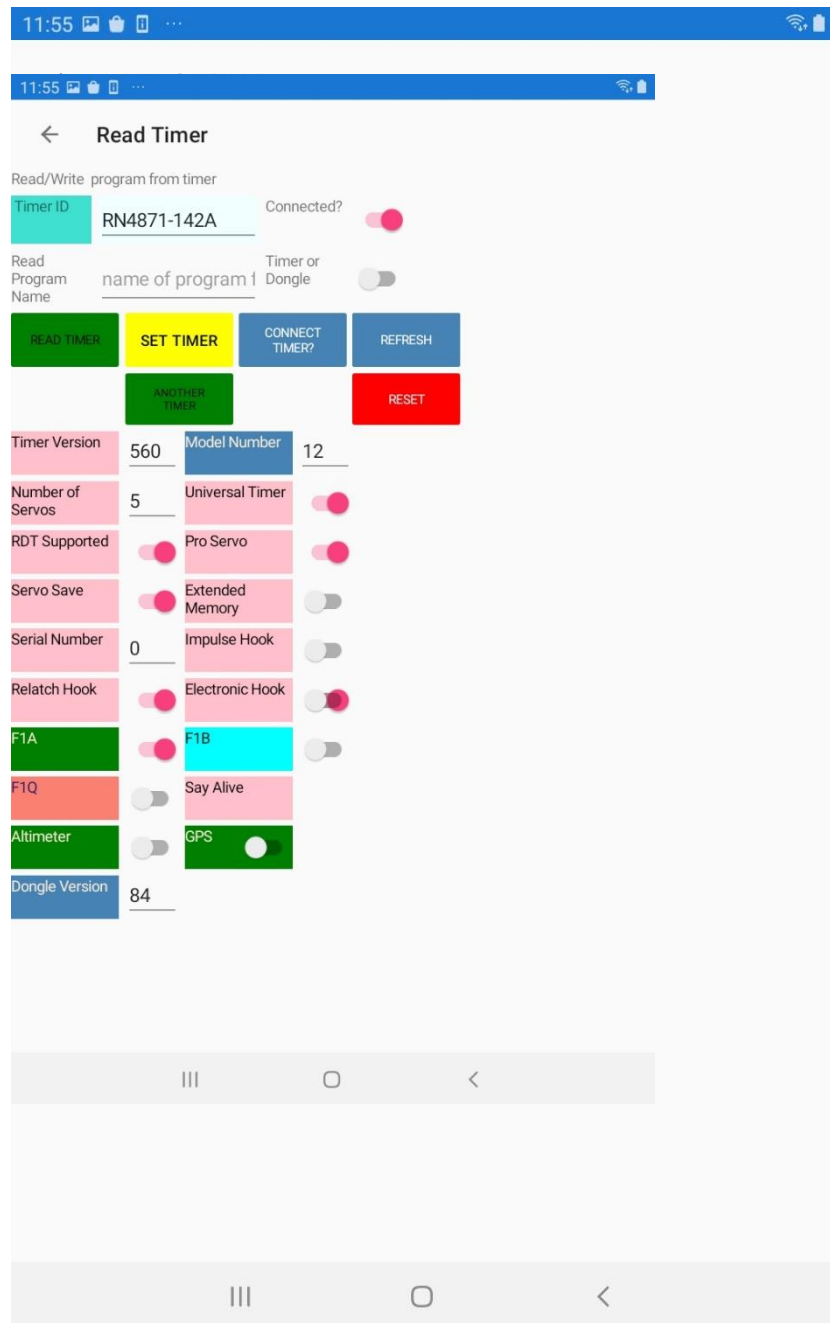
11:55

11:55

Read Timer

Read/Write program from timer

Timer ID RN4871-142A Connected?

Read Program Name name of program f Timer or Dongle

READ TIMER SET TIMER CONNECT TIMER? REFRESH

ANOTHER TIMER RESET

Timer Version 560 Model Number 12

Number of Servos 5 Universal Timer

RDT Supported Pro Servo

Servo Save Extended Memory

Serial Number 0 Impulse Hook

Relatch Hook Electronic Hook

F1A F1B

F1Q Say Alive

Altimeter GPS

Dongle Version 84